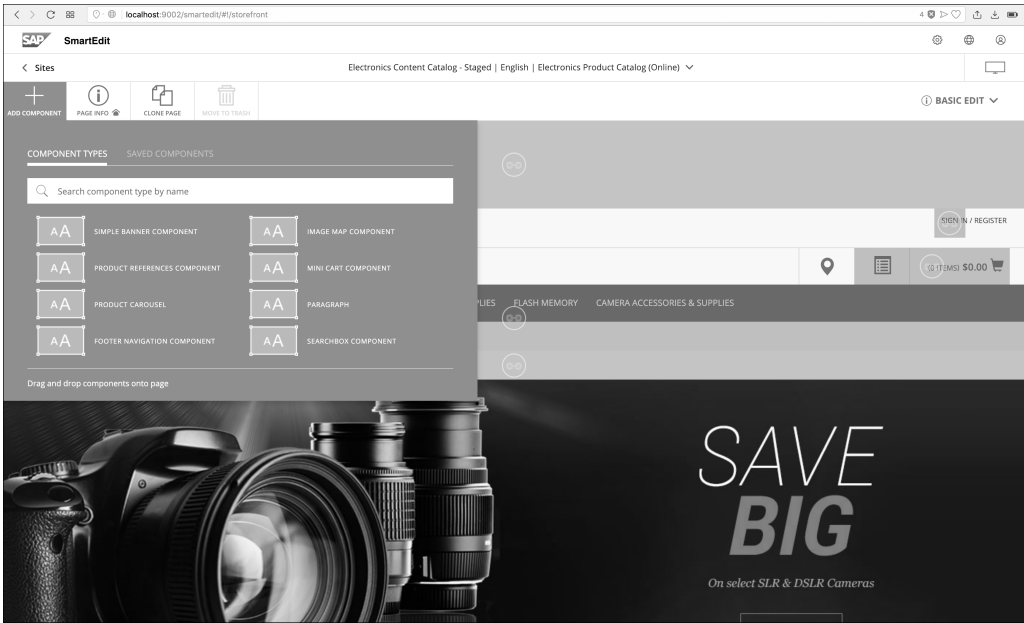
localhost:9002/smartedit/#!/storefront

SAP SmartEdit

< Sites

Electronics Content Catalog - Staged | English | Electronics Product Catalog (Online)

ADD COMPONENT PAGE INFO CLONE PAGE MOVE TO TRASH

BASIC EDIT

COMPONENT TYPES SAVED COMPONENTS

Search component type by name

AA SIMPLE BANNER COMPONENT
AA IMAGE MAP COMPONENT
AA PRODUCT REFERENCES COMPONENT
AA MINI CART COMPONENT
AA PRODUCT CAROUSEL
AA PARAGRAPH
AA FOOTER NAVIGATION COMPONENT
AA SEARCHBOX COMPONENT

Drag and drop components onto page

SIGN IN / REGISTER

(0 ITEMS) $0.00

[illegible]PLIES FLASH MEMORY CAMERA ACCESSORIES & SUPPLIES

SAVE
BIG
On select SLR & DSLR Cameras